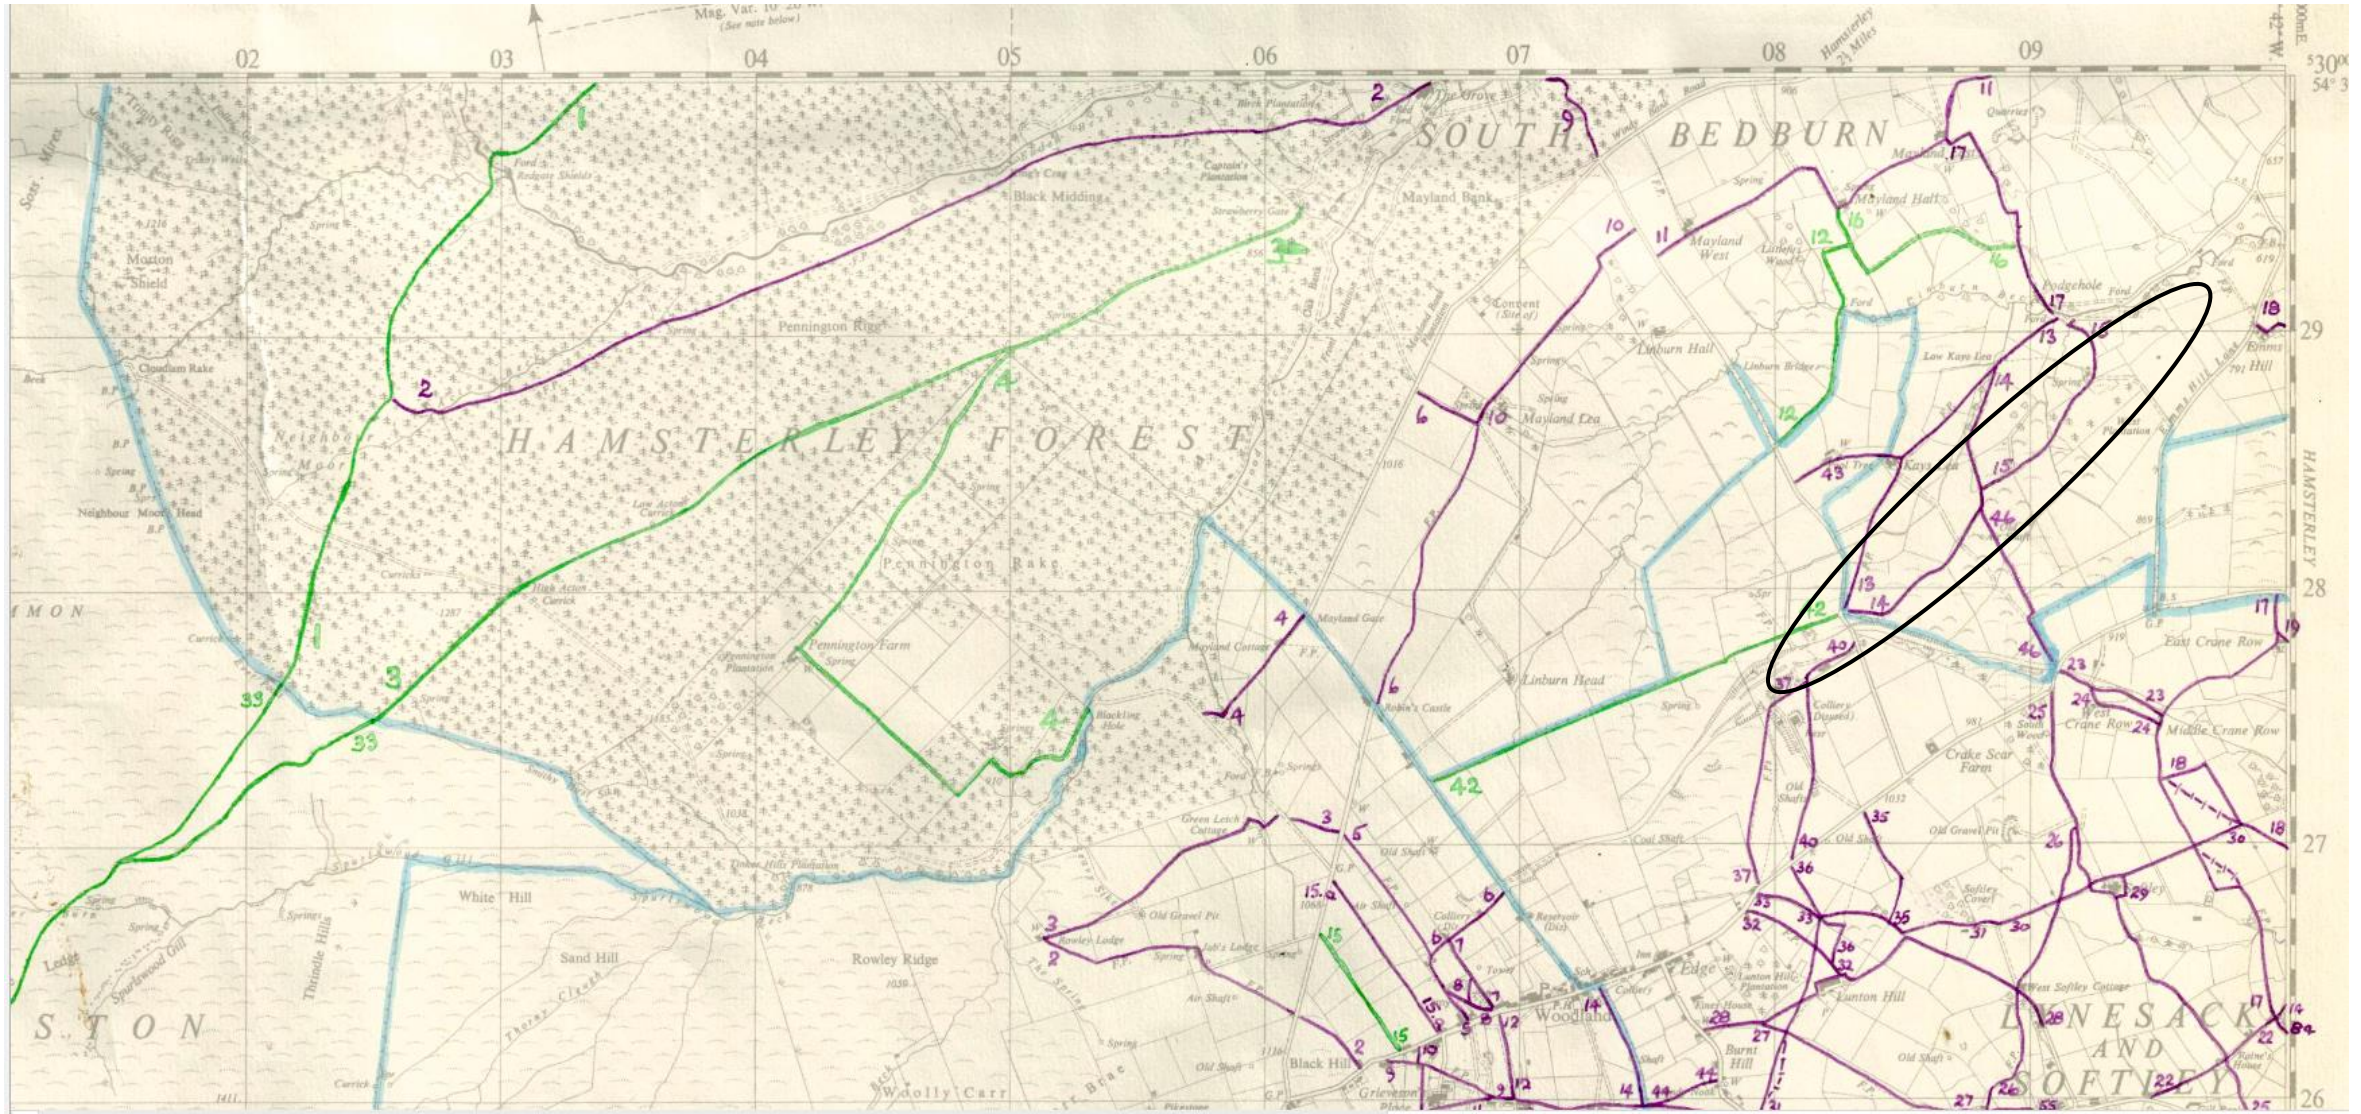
Mag. Var. 10 20 W.
(See note below)

02 03 04 05 06 07 08 09

Hamsterley 2½ Miles

530000mE
54° 3
2°W.

SOUTH BEDBURN

HAMSTERLEY FOREST

Trinity Rigg
Scott Mires
Morton Shield
Cloudsdam Rake
Neighbour Moor
Neighbour Moor Head
Ford
Redgate Shield
King's Crag
Black Midding
Captain's Plantation
Strawberry Gate
Birch Plantation
The Grove
Mayland Bank
Pennington Rigg
Low Acton Currick
High Acton Currick
Pennington Rake
Pennington Farm
Pennington Plantation
Blackling Hole
Mayland Gate
Mayland Cottage
Robin's Castle
Conwent (Site of)
Linburn Hall
Mayland West
Mayland Lea
Linburn Bridge
Linburn Head
Mayland Hall
Mayland
Quarries
Podgehole
Low Kays Lea
Kays Lea
Emms Hill
Hamsterley
East Crane Row
West Crane Row
Middle Crane Row
Crake Scar Farm
Colliery (Disused)
Old Shaft
Old Gravel Pit
Softley Covert
West Softley Cottage
Lunton Hill
Lunton Hill Plantation
Burnt Hill
Edge
Woodland
Green Leich Cottage
Old Gravel Pit
Rowley Lodge
Job's Lodge
Black Hill
Grieveson
White Hill
Sand Hill
Rowley Ridge
Thrindle Hills
Sparlswood Gill
Woolly Carr
Tinker Hills Plantation
Smoky
Currick
Spring
LYNESACK AND SOFTLEY
Raine's House
MON
STON

29 28 27 26

1 1 2 2 3 3 33 33 4 4 4 4 2 9 10 11 12 16 16 12 17 11 18 13 13 14 15 44 43 42 42 40 37 13 14 46 17 19 23 24 24 23 25 18 18 30 26 29 31 30 35 36 37 33 32 34 35 36 32 27 28 6 6 10 3 5 6 6 7 8 8 9 12 14 14 44 44 15 15 15 2 3 2 2 9 10 21 27 26 28 17 14 22 22 25 84